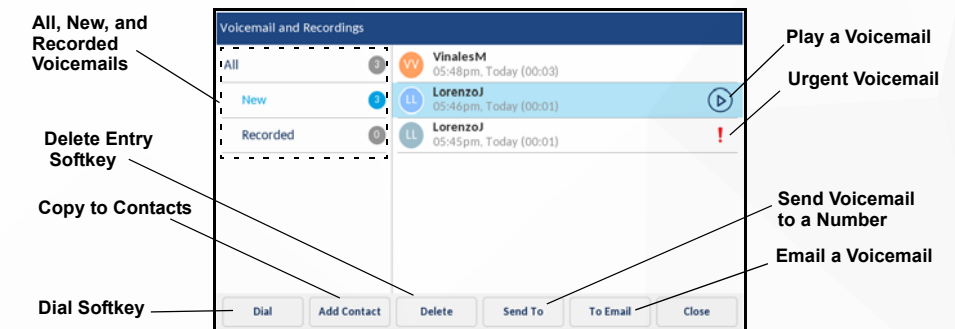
All, New, and Recorded Voicemails

Delete Entry Softkey

Copy to Contacts

Dial Softkey

Voicemail and Recordings

All 3

New 3

Recorded 0

VV VinalesM
05:48pm, Today (00:03)

LL LorenzoJ
05:46pm, Today (00:01)

LL LorenzoJ
05:45pm, Today (00:01)

!

Dial | Add Contact | Delete | Send To | To Email | Close

Play a Voicemail

Urgent Voicemail

Send Voicemail to a Number

Email a Voicemail